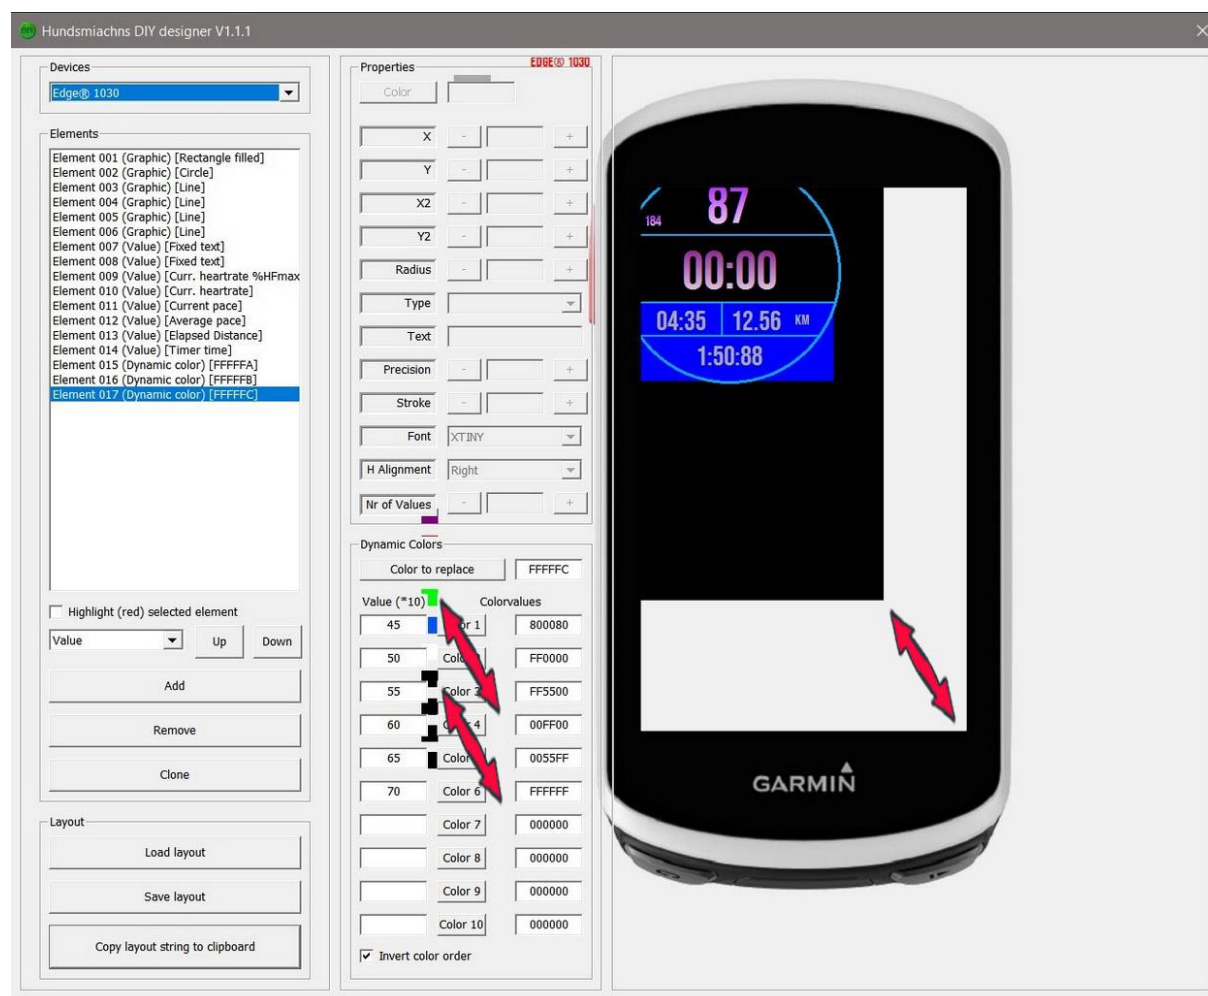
Hundsmiachns DIY designer V1.1.1

Devices
Edge® 1030

Elements
Element 001 (Graphic) [Rectangle filled]
Element 002 (Graphic) [Circle]
Element 003 (Graphic) [Line]
Element 004 (Graphic) [Line]
Element 005 (Graphic) [Line]
Element 006 (Graphic) [Line]
Element 007 (Value) [Fixed text]
Element 008 (Value) [Fixed text]
Element 009 (Value) [Curr. heartrate %HFmax
Element 010 (Value) [Curr. heartrate]
Element 011 (Value) [Current pace]
Element 012 (Value) [Average pace]
Element 013 (Value) [Elapsed Distance]
Element 014 (Value) [Timer time]
Element 015 (Dynamic color) [FFFFFA]
Element 016 (Dynamic color) [FFFFFB]
Element 017 (Dynamic color) [FFFFFC]

Highlight (red) selected element
Value
Up
Down
Add
Remove
Clone

Layout
Load layout
Save layout
Copy layout string to clipboard

Properties
EDGE® 1030
Color
X - +
Y - +
X2 - +
Y2 - +
Radius - +
Type
Text
Precision - +
Stroke - +
Font XTINY
H Alignment Right
Nr of Values - +

Dynamic Colors
Color to replace FFFFFC
Value (*10) Colorvalues
| 45 | Color 1 | 800080 |
| 50 | Color 2 | FF0000 |
| 55 | Color 3 | FF5500 |
| 60 | Color 4 | 00FF00 |
| 65 | Color 5 | 0055FF |
| 70 | Color 6 | FFFFFF |
| | Color 7 | 000000 |
| | Color 8 | 000000 |
| | Color 9 | 000000 |
| | Color 10 | 000000 |
Invert color order

184 87
00:00
04:35 12.56 KM
1:50:88
GARMIN